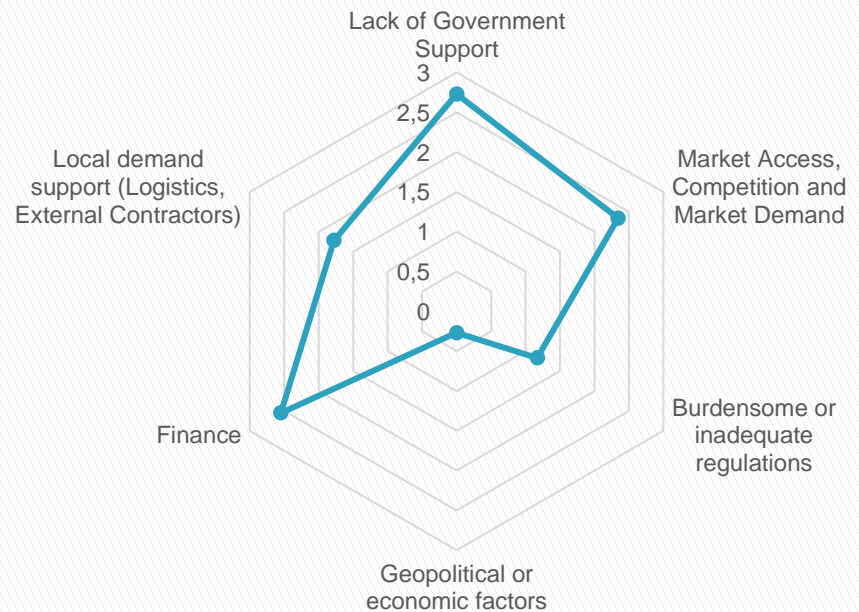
Lack of Government Support

3
2,5
2
1,5
1
0,5
0

Market Access, Competition and Market Demand

Burdensome or inadequate regulations

Geopolitical or economic factors

Finance

Local demand support (Logistics, External Contractors)